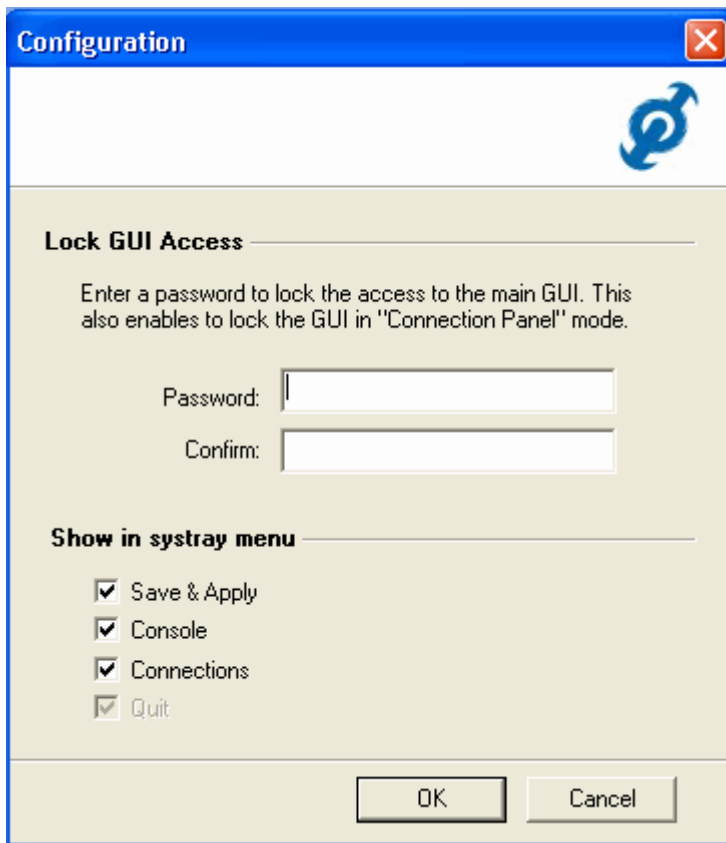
Configuration

Lock GUI Access

Enter a password to lock the access to the main GUI. This also enables to lock the GUI in "Connection Panel" mode.

Password:

Confirm:

Show in systray menu

Save & Apply

Console

Connections

Quit

OK

Cancel